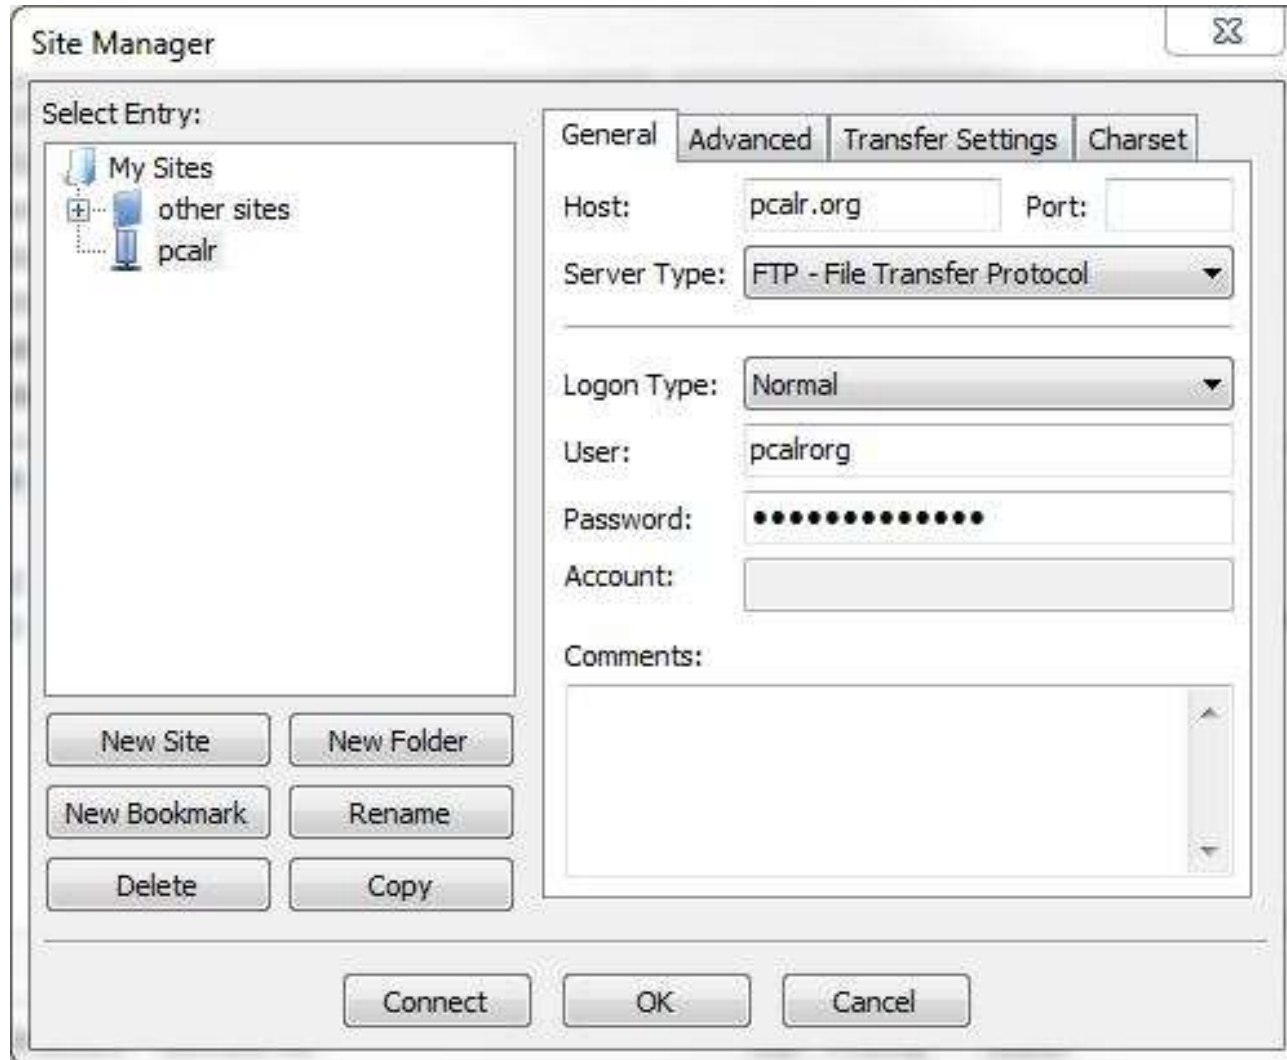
Site Manager

Select Entry:

My Sites
other sites
pcalr

General | Advanced | Transfer Settings | Charset

Host: pcalr.org
Port:
Server Type: FTP - File Transfer Protocol

Logon Type: Normal
User: pcalrorg
Password: ••••••••••••••
Account:

Comments:

New Site
New Folder
New Bookmark
Rename
Delete
Copy

Connect
OK
Cancel